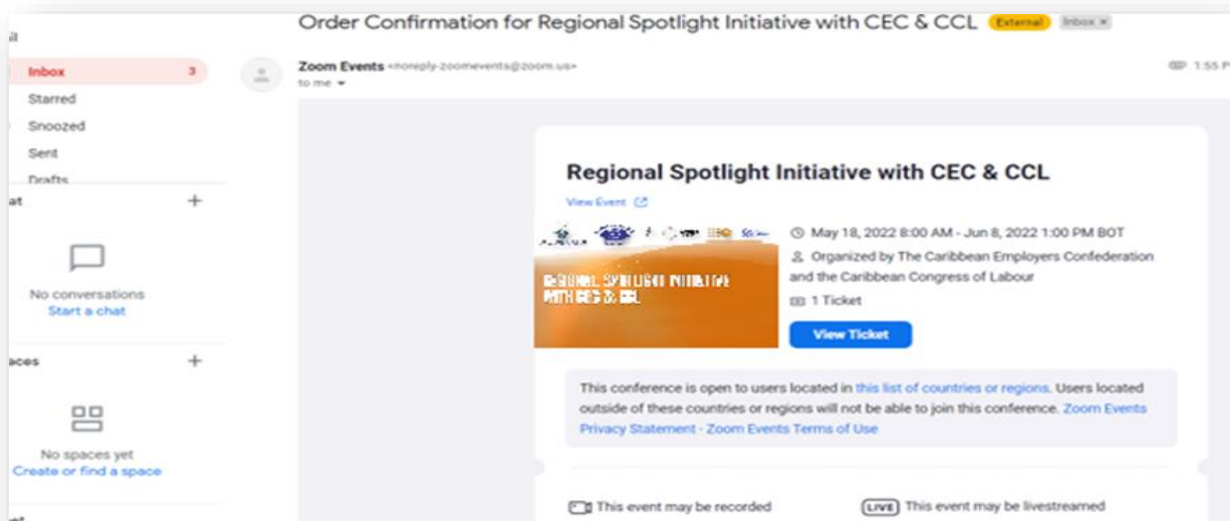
Order Confirmation for Regional Spotlight Initiative with CEC & CCL External Inbox ×

Inbox 3
Starred
Snoozed
Sent
Drafts

at +

No conversations
Start a chat

aces +

No spaces yet
Create or find a space

Zoom Events <noreply-zoomevents@zoom.us>
to me

1:55 P

Regional Spotlight Initiative with CEC & CCL

View Event

REGIONAL SPOTLIGHT INITIATIVE WITH CEC & CCL

May 18, 2022 8:00 AM - Jun 8, 2022 1:00 PM BOT

Organized by The Caribbean Employers Confederation and the Caribbean Congress of Labour

1 Ticket

View Ticket

This conference is open to users located in this list of countries or regions. Users located outside of these countries or regions will not be able to join this conference. Zoom Events Privacy Statement - Zoom Events Terms of Use

This event may be recorded

LIVE This event may be livestreamed